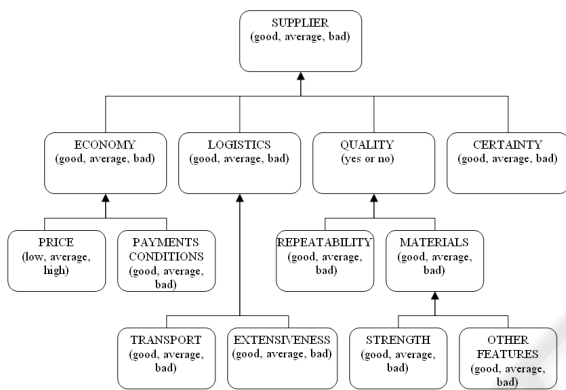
SUPPLIER
(good, average, bad)

ECONOMY
(good, average, bad)

LOGISTICS
(good, average, bad)

QUALITY
(yes or no)

CERTAINTY
(good, average, bad)

PRICE
(low, average, high)

PAYMENTS CONDITIONS
(good, average, bad)

REPEATABILITY
(good, average, bad)

MATERIALS
(good, average, bad)

TRANSPORT
(good, average, bad)

EXTENSIVENESS
(good, average, bad)

STRENGTH
(good, average, bad)

OTHER FEATURES
(good, average, bad)